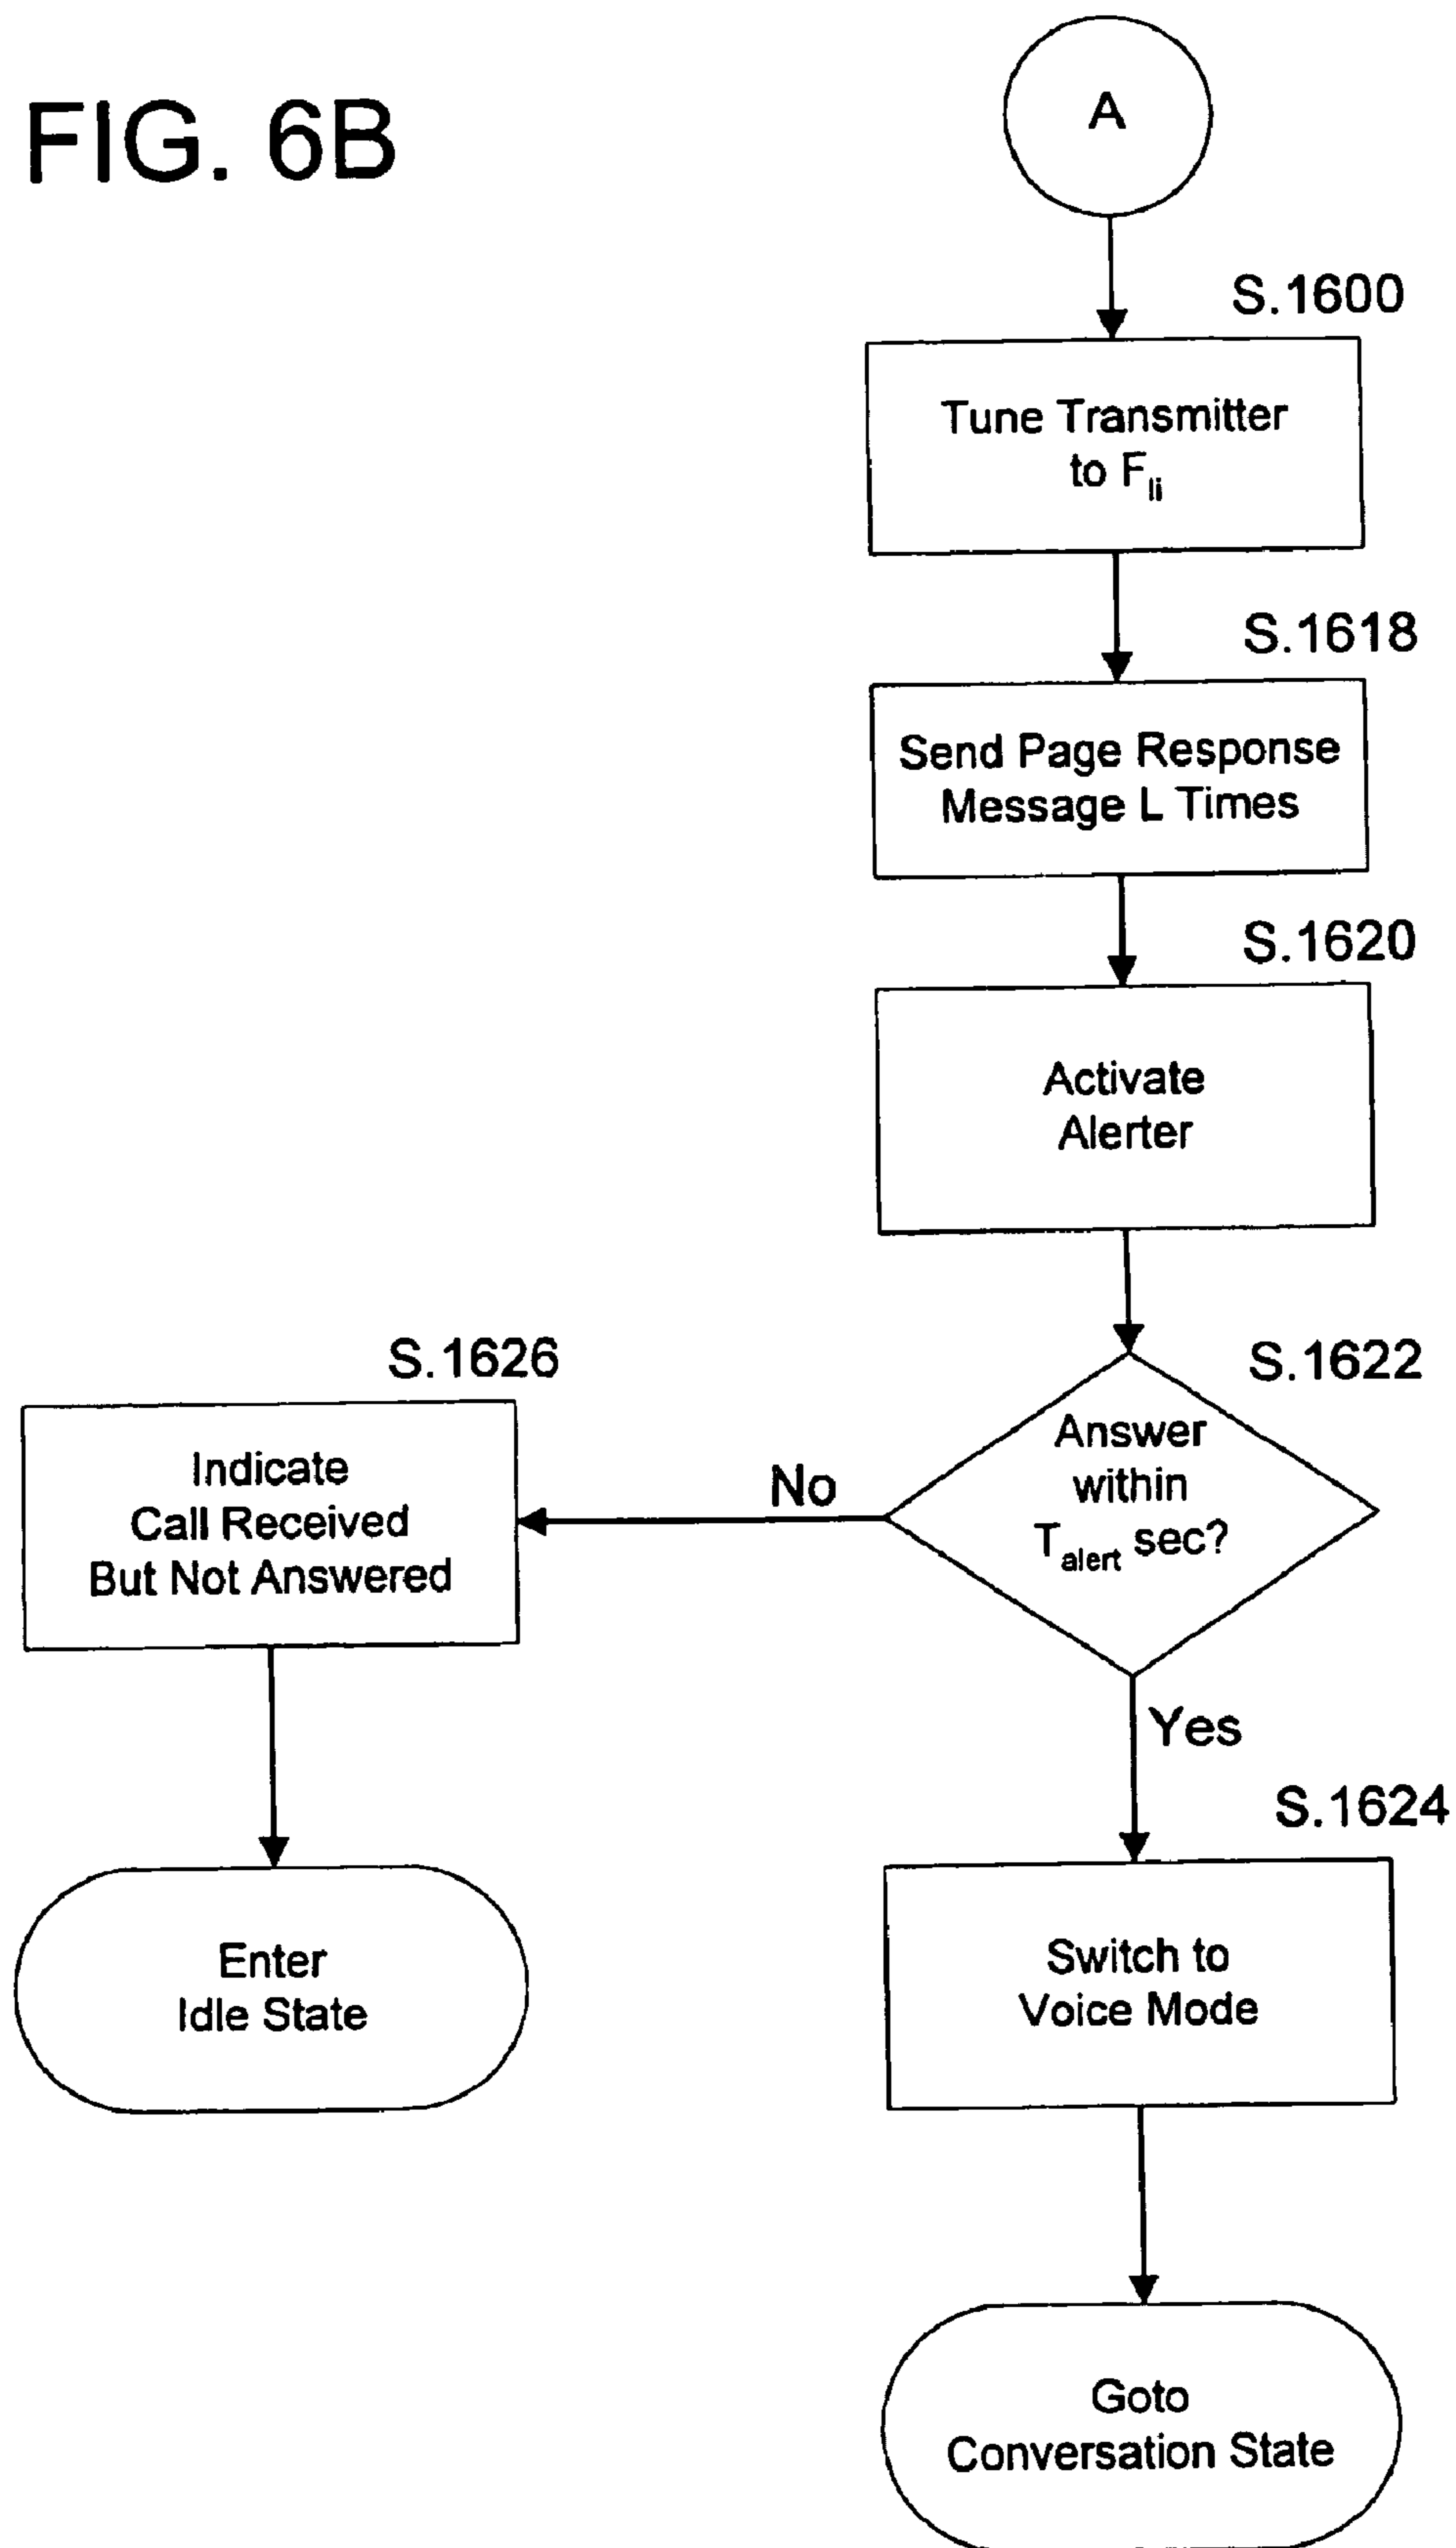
FIG. 6B

A

S.1600

Tune Transmitter to $F_{li}$

S.1618

Send Page Response Message L Times

S.1620

Activate Alerter

S.1626

S.1622

Indicate Call Received But Not Answered

No

Answer within $T_{alert}$ sec?

Yes

S.1624

Enter Idle State

Switch to Voice Mode

Goto Conversation State